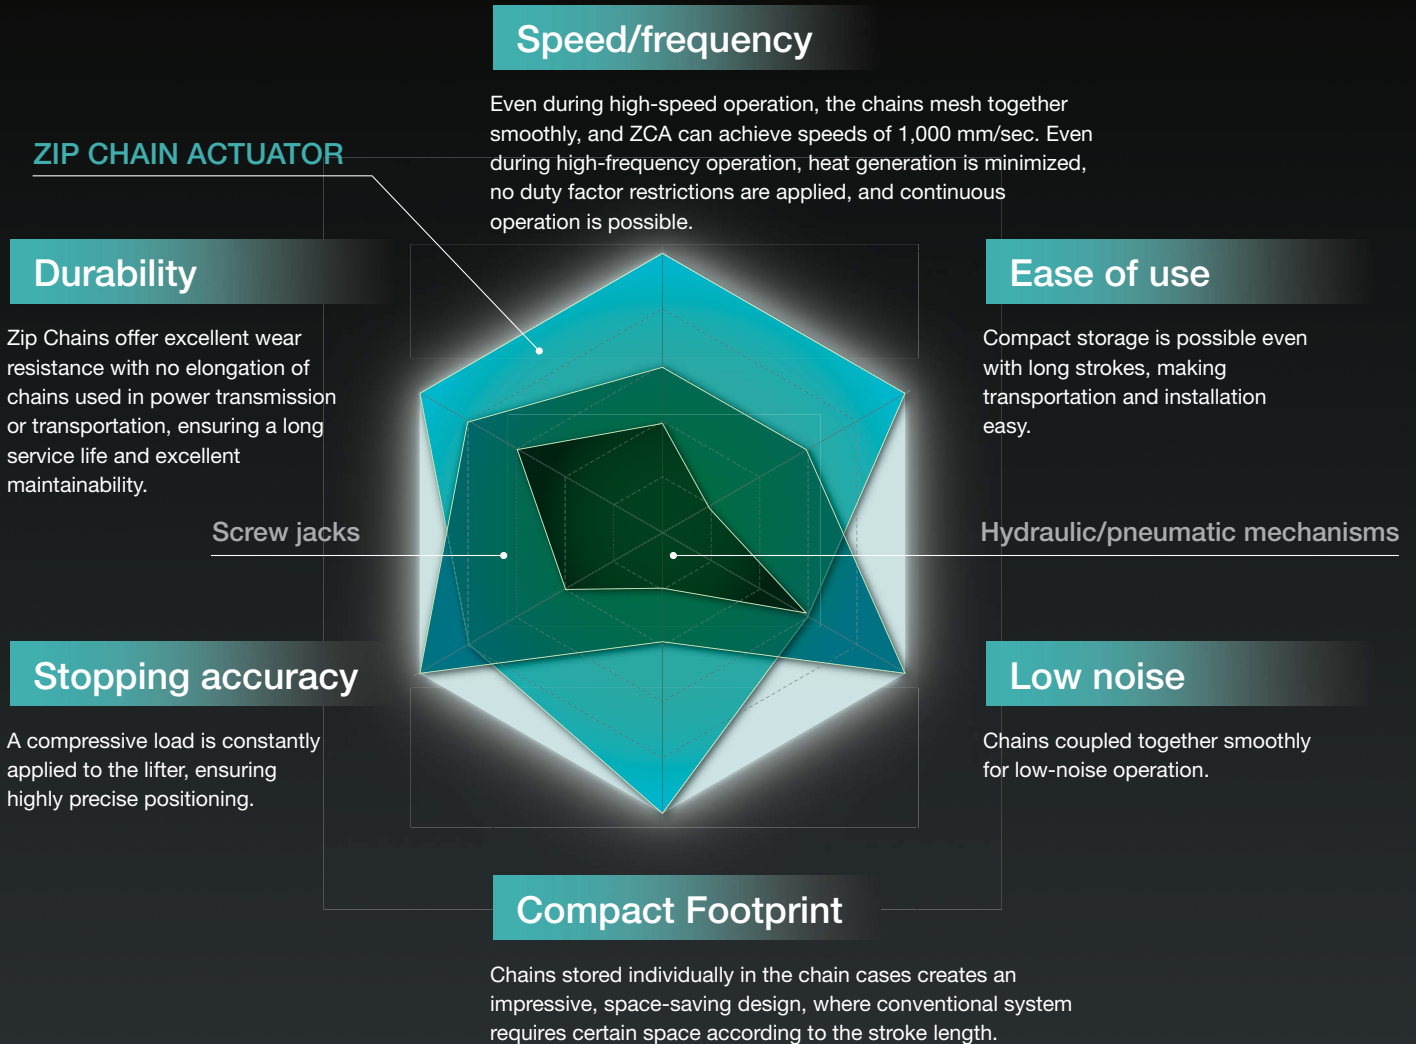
Speed/frequency

Even during high-speed operation, the chains mesh together smoothly, and ZCA can achieve speeds of 1,000 mm/sec. Even during high-frequency operation, heat generation is minimized, no duty factor restrictions are applied, and continuous operation is possible.

ZIP CHAIN ACTUATOR

Durability

Zip Chains offer excellent wear resistance with no elongation of chains used in power transmission or transportation, ensuring a long service life and excellent maintainability.

Ease of use

Compact storage is possible even with long strokes, making transportation and installation easy.

Screw jacks

Hydraulic/pneumatic mechanisms

Stopping accuracy

A compressive load is constantly applied to the lifter, ensuring highly precise positioning.

Low noise

Chains coupled together smoothly for low-noise operation.

Compact Footprint

Chains stored individually in the chain cases creates an impressive, space-saving design, where conventional system requires certain space according to the stroke length.